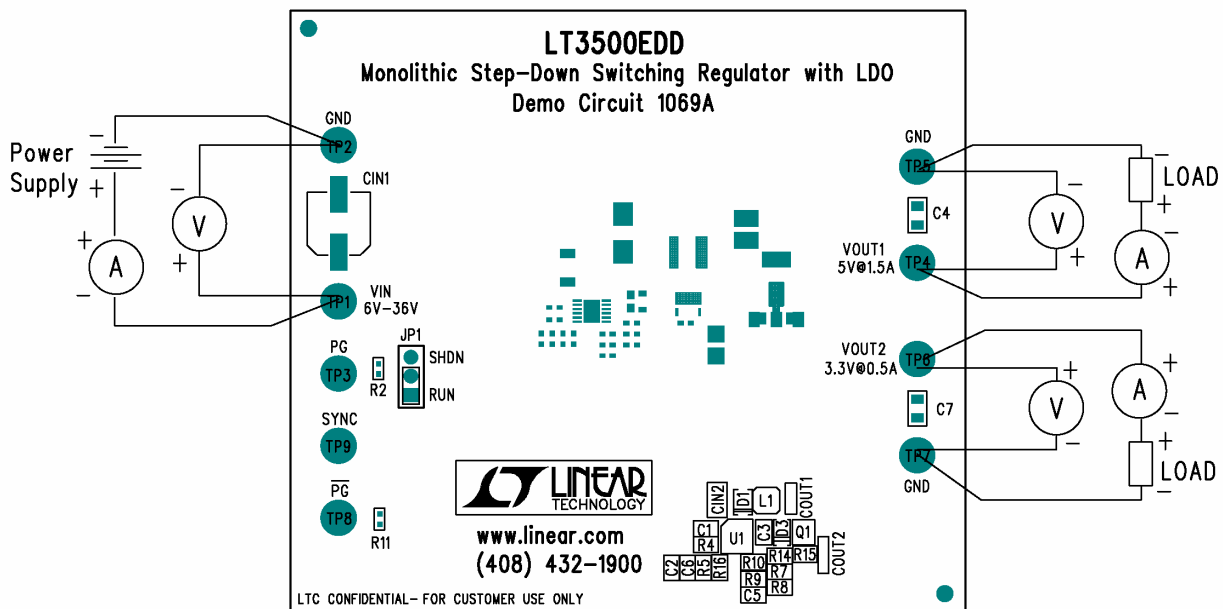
LT3500EDD
Monolithic Step-Down Switching Regulator with LDO
Demo Circuit 1069A

Power Supply
−
+
+
−
A
−
V
+

GND
TP2
CIN1
VIN 6V-36V
TP1
JP1
PG
TP3
R2
SHDN
RUN
SYNC
TP9
$\overline{PG}$
TP8
R11

GND
TP5
C4
VOUT1 5V@1.5A
TP4
VOUT2 3.3V@0.5A
TP6
C7
TP7
GND
−
V
+
−
A
+
LOAD
−
+
+
V
−
+
A
−
+
LOAD
−

LINEAR TECHNOLOGY
www.linear.com
(408) 432-1900

CIN2
D1
L1
COUT1
C1
R4
U1
C3
D3
Q1
R14
R15
COUT2
C2
C6
R5
R16
R10
R7
R9
R8
C5

LTC CONFIDENTIAL- FOR CUSTOMER USE ONLY